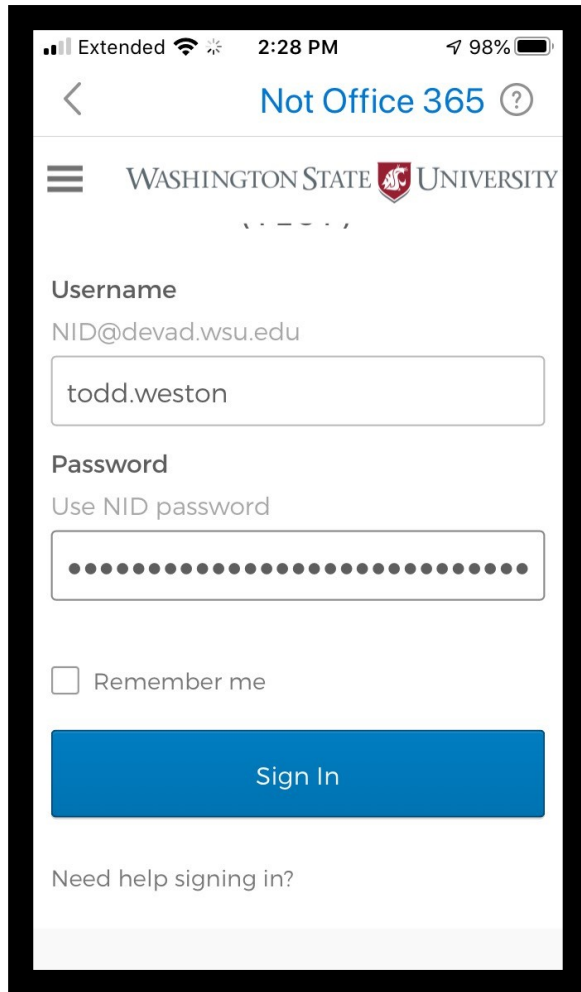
Extended 2:28 PM 98%

<
Not Office 365 ?

WASHINGTON STATE UNIVERSITY

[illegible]

Username
NID@devad.wsu.edu
todd.weston

Password
Use NID password
•••••••••••••••••••••••••••••

Remember me

Sign In

Need help signing in?